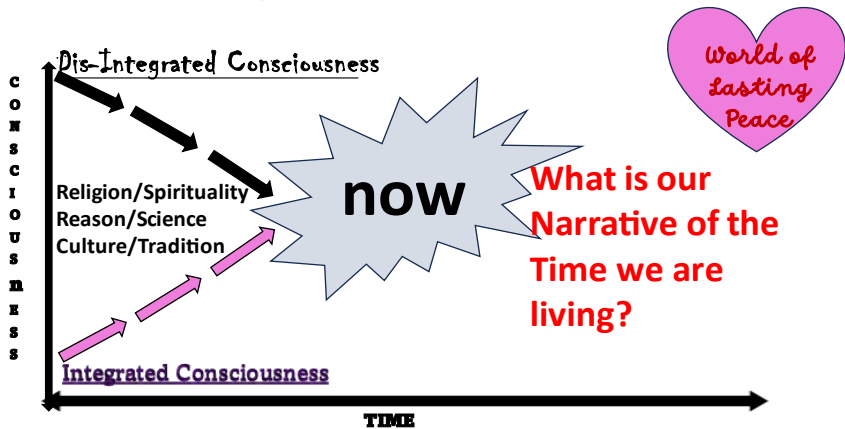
Dis-Integrated Consciousness

World of Lasting Peace

C O N S C I O U S N E S S

Religion/Spirituality
Reason/Science
Culture/Tradition

now

What is our Narrative of the Time we are living?

Integrated Consciousness

TIME